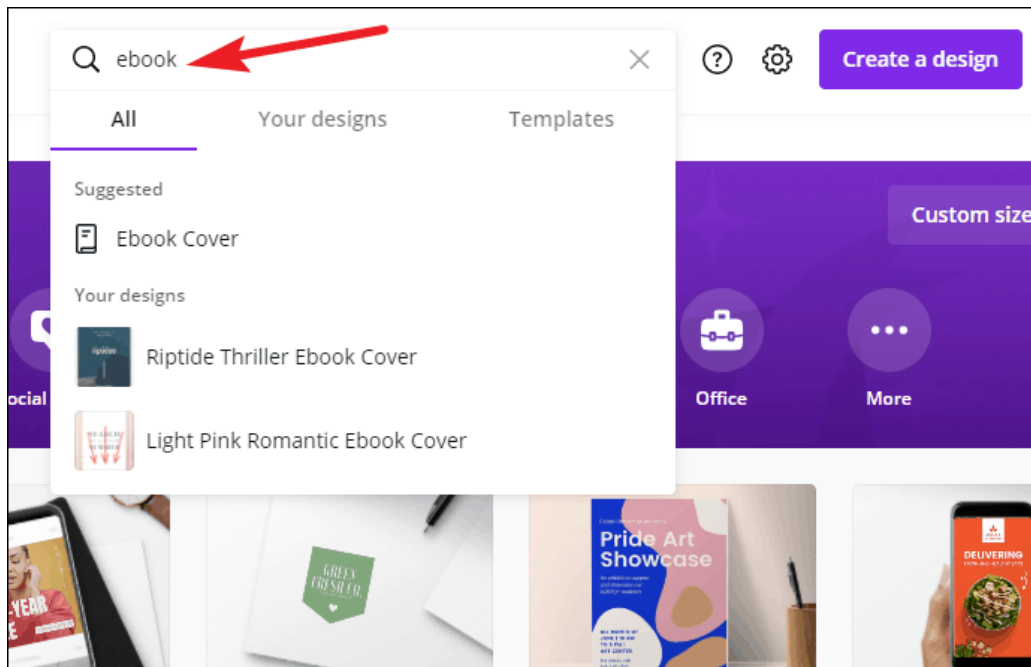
ebook

Create a design

All
Your designs
Templates

Suggested

Ebook Cover

Your designs

Riptide Thriller Ebook Cover

Light Pink Romantic Ebook Cover

Custom size

ocial

Office

More

GREEN FRESH CO.

Pride Art Showcase

DELIVERING

-YEAR